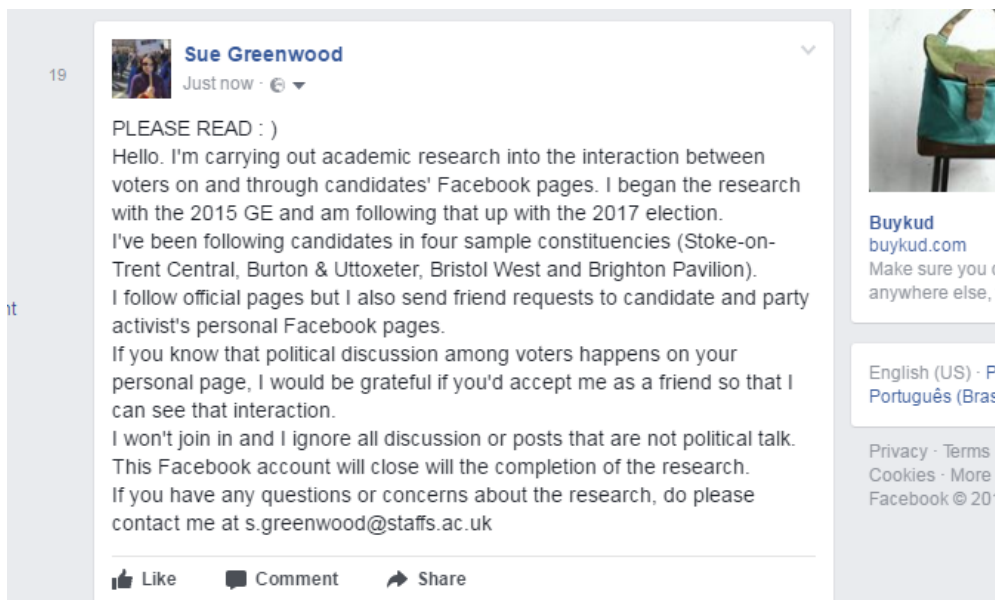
19

nt

Sue Greenwood
Just now ·

PLEASE READ : )
Hello. I'm carrying out academic research into the interaction between voters on and through candidates' Facebook pages. I began the research with the 2015 GE and am following that up with the 2017 election.
I've been following candidates in four sample constituencies (Stoke-on-Trent Central, Burton & Uttoxeter, Bristol West and Brighton Pavilion).
I follow official pages but I also send friend requests to candidate and party activist's personal Facebook pages.
If you know that political discussion among voters happens on your personal page, I would be grateful if you'd accept me as a friend so that I can see that interaction.
I won't join in and I ignore all discussion or posts that are not political talk.
This Facebook account will close will the completion of the research.
If you have any questions or concerns about the research, do please contact me at s.greenwood@staffs.ac.uk

Like Comment Share

Buykud
buykud.com
Make sure you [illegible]
anywhere else, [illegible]

English (US) · P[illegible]
Português (Bras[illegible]

Privacy · Terms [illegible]
Cookies · More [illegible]
Facebook © 20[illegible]